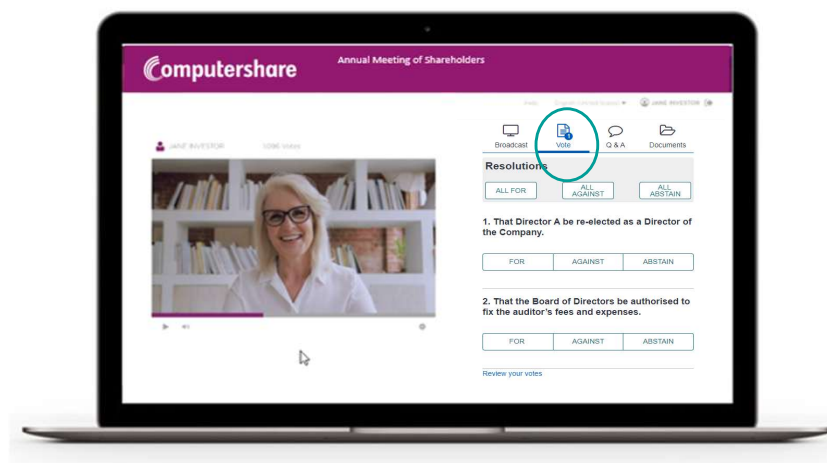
Computershare

Annual Meeting of Shareholders

Help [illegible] JANE INVESTOR

JANE INVESTOR 1096 Votes

Broadcast Vote Q & A Documents

Resolutions

ALL FOR ALL AGAINST ALL ABSTAIN

1. That Director A be re-elected as a Director of the Company.

FOR AGAINST ABSTAIN

2. That the Board of Directors be authorised to fix the auditor's fees and expenses.

FOR AGAINST ABSTAIN

Review your votes